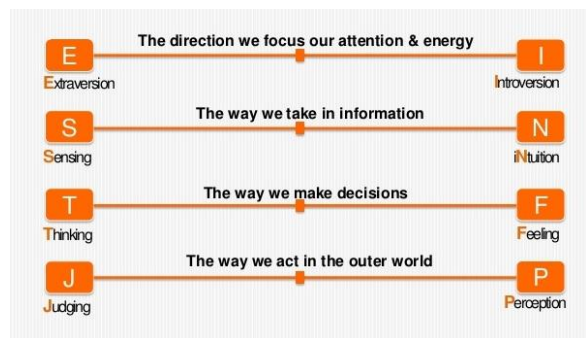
E
The direction we focus our attention & energy
I
Extraversion
Introversion

S
The way we take in information
N
Sensing
iNtuition

T
The way we make decisions
F
Thinking
Feeling

J
The way we act in the outer world
P
Judging
Perception